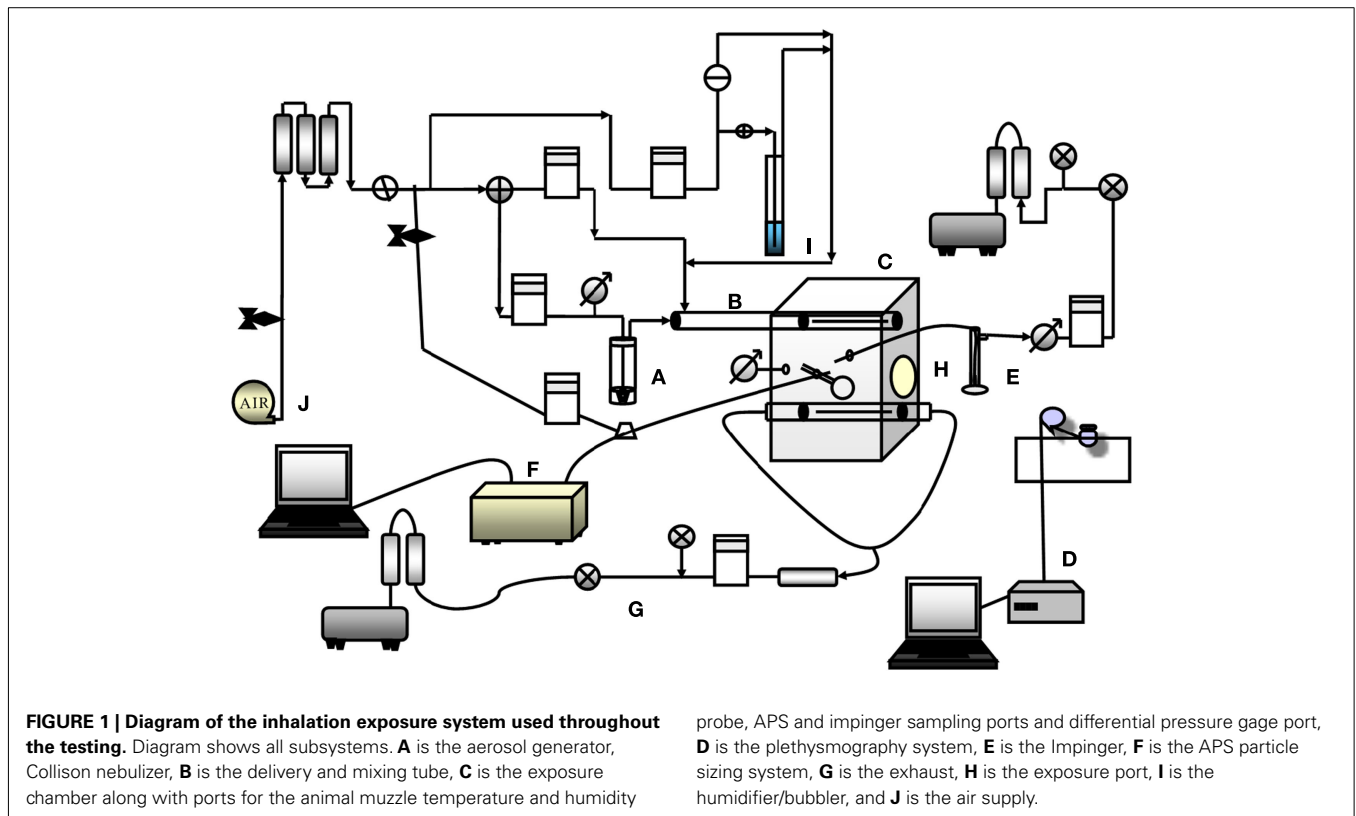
I

C

B

A

H

E

AIR

J

F

D

G

**FIGURE 1 | Diagram of the inhalation exposure system used throughout the testing.** Diagram shows all subsystems. **A** is the aerosol generator, Collison nebulizer, **B** is the delivery and mixing tube, **C** is the exposure chamber along with ports for the animal muzzle temperature and humidity probe, APS and impinger sampling ports and differential pressure gage port, **D** is the plethysmography system, **E** is the Impinger, **F** is the APS particle sizing system, **G** is the exhaust, **H** is the exposure port, **I** is the humidifier/bubbler, and **J** is the air supply.